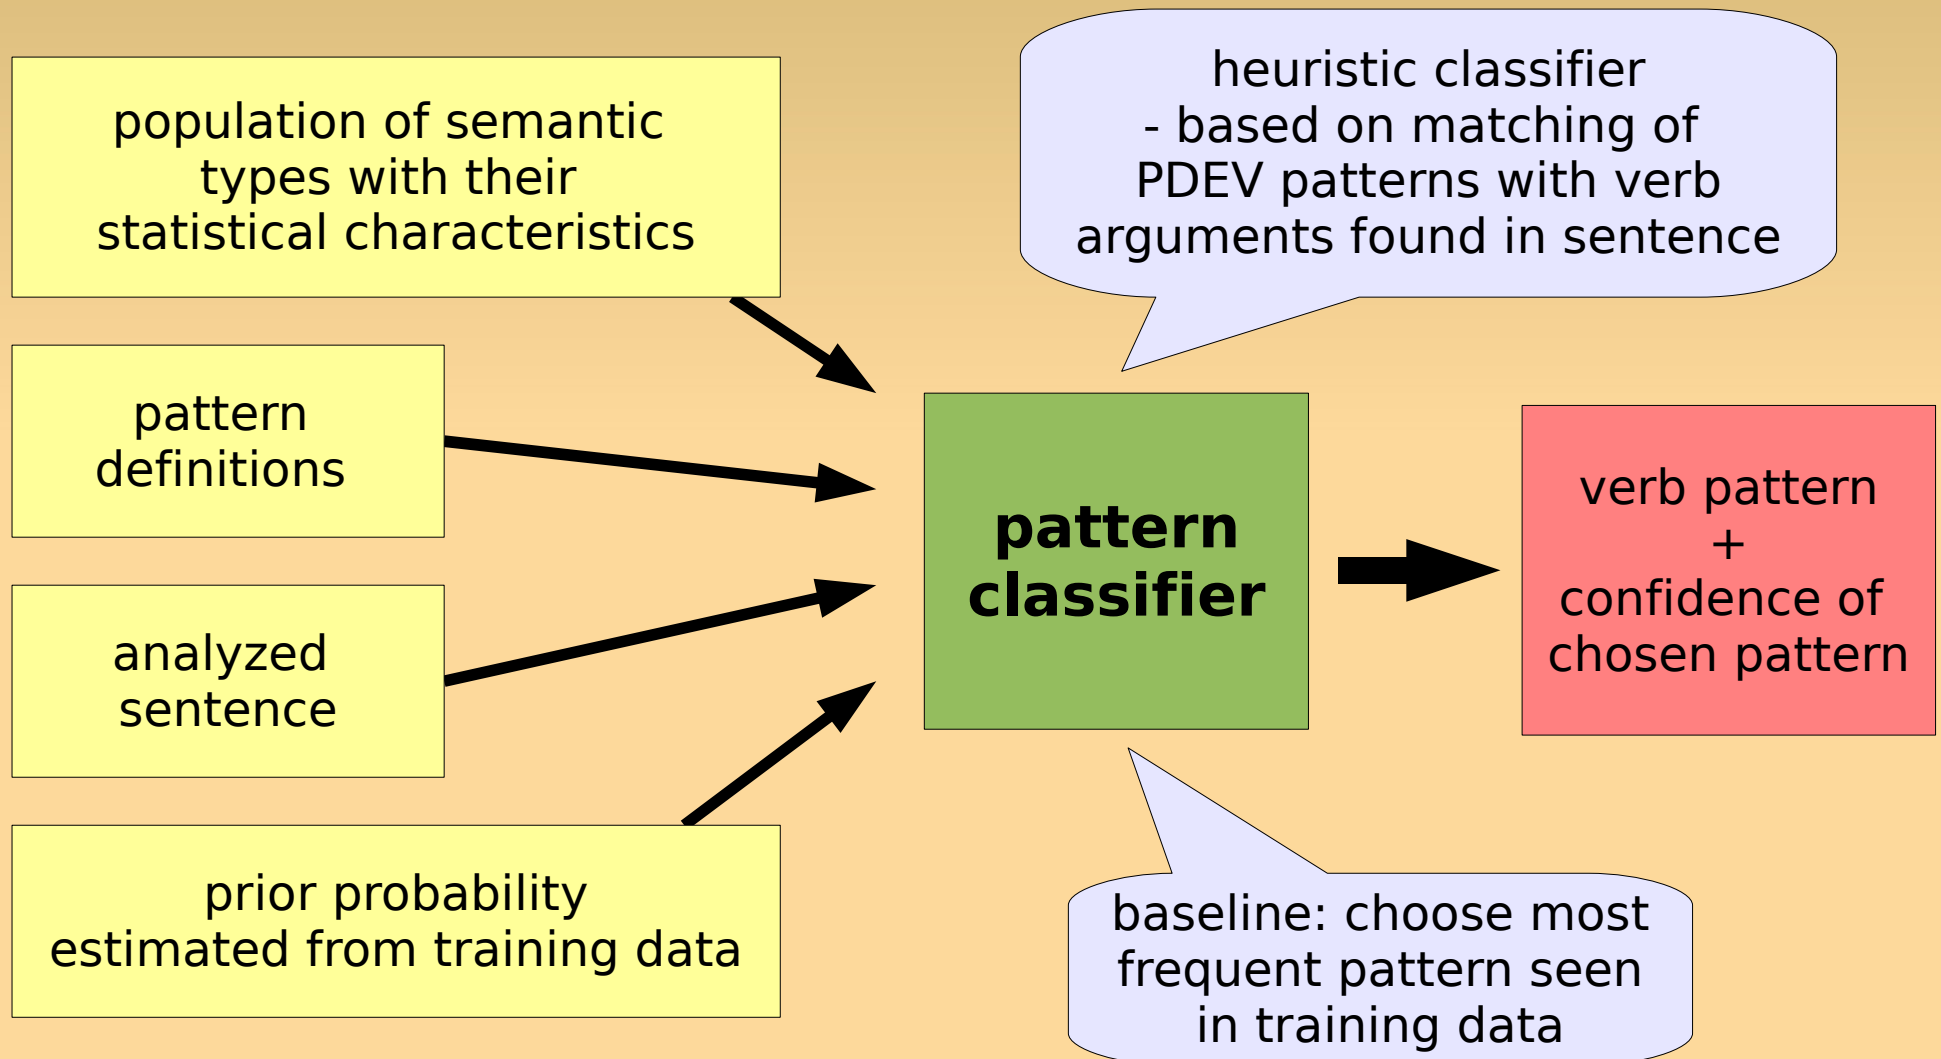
population of semantic types with their statistical characteristics

heuristic classifier
- based on matching of PDEV patterns with verb arguments found in sentence

pattern definitions

pattern classifier

verb pattern
+
confidence of chosen pattern

analyzed sentence

prior probability estimated from training data

baseline: choose most frequent pattern seen in training data